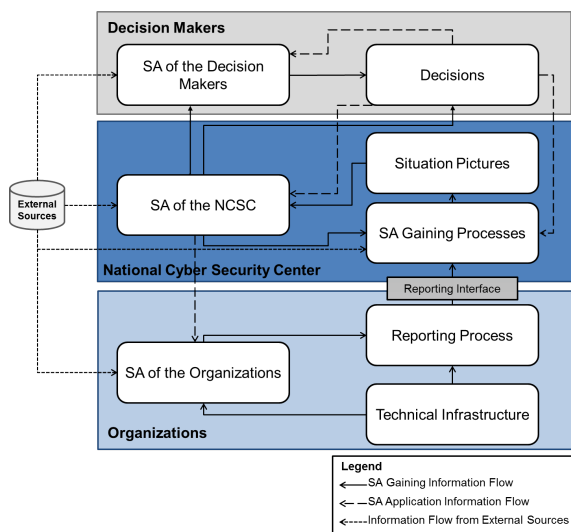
Decision Makers

SA of the Decision Makers

Decisions

External Sources

SA of the NCSC

Situation Pictures

SA Gaining Processes

National Cyber Security Center

Reporting Interface

Reporting Process

SA of the Organizations

Technical Infrastructure

Organizations

Legend
SA Gaining Information Flow
SA Application Information Flow
Information Flow from External Sources